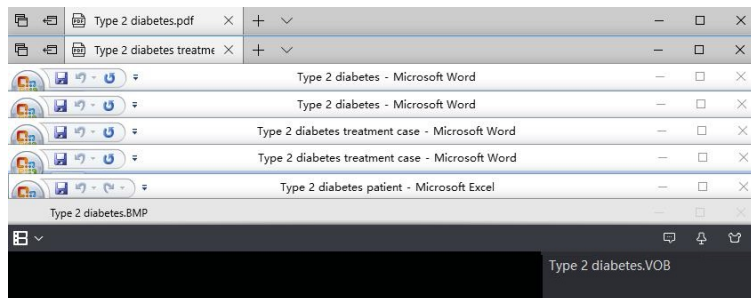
Type 2 diabetes.pdf ×
Type 2 diabetes treatme ×
Type 2 diabetes - Microsoft Word
Type 2 diabetes - Microsoft Word
Type 2 diabetes treatment case - Microsoft Word
Type 2 diabetes treatment case - Microsoft Word
Type 2 diabetes patient - Microsoft Excel
Type 2 diabetes.BMP
Type 2 diabetes.VOB